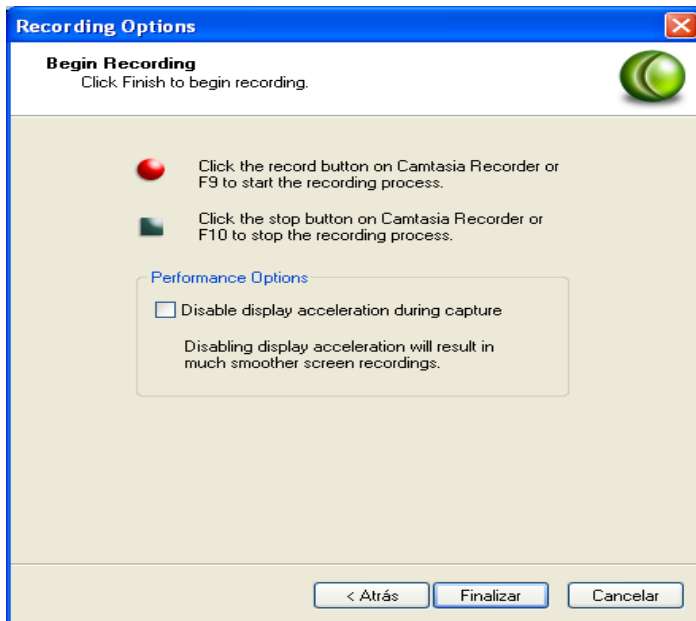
Recording Options

Begin Recording
Click Finish to begin recording.

Click the record button on Camtasia Recorder or F9 to start the recording process.

Click the stop button on Camtasia Recorder or F10 to stop the recording process.

Performance Options

Disable display acceleration during capture

Disabling display acceleration will result in much smoother screen recordings.

< Atrás
Finalizar
Cancelar